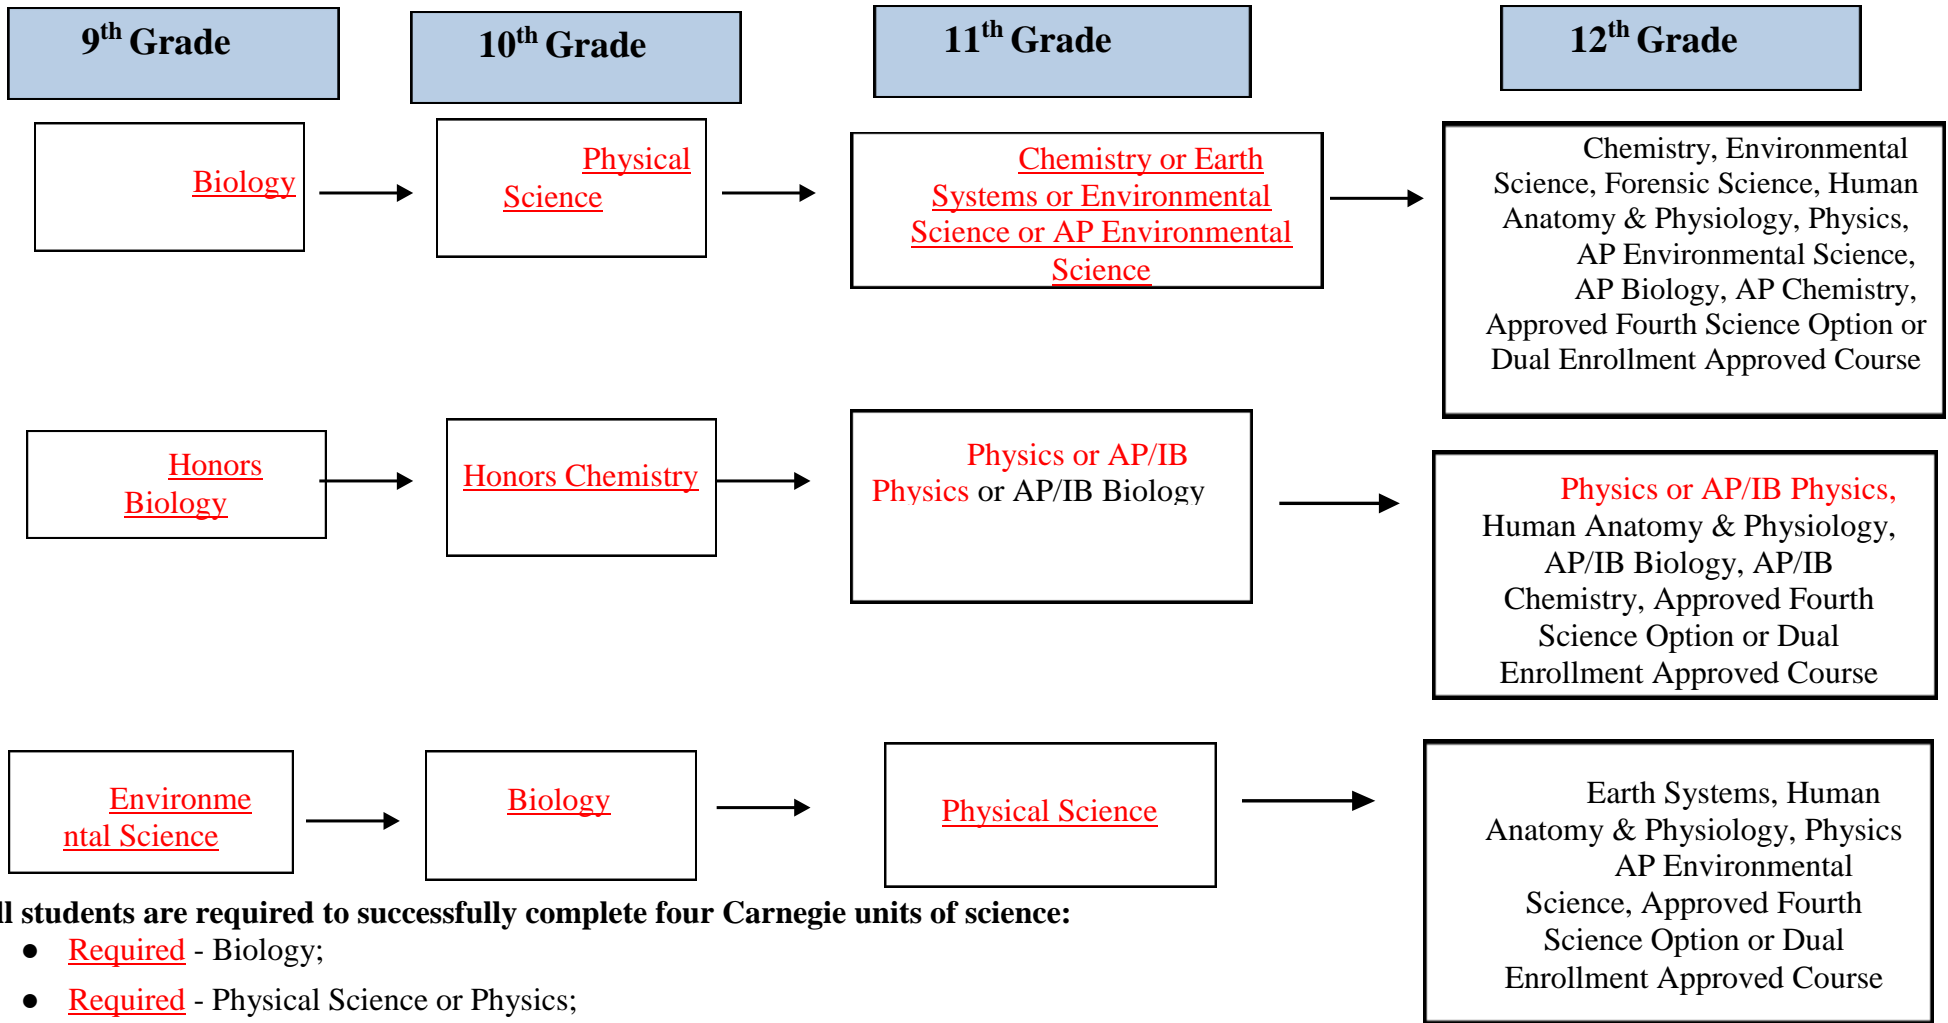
9$^{th}$ Grade

10$^{th}$ Grade

11$^{th}$ Grade

12$^{th}$ Grade

Biology

Physical Science

Chemistry or Earth Systems or Environmental Science or AP Environmental Science

Chemistry, Environmental Science, Forensic Science, Human Anatomy & Physiology, Physics, AP Environmental Science, AP Biology, AP Chemistry, Approved Fourth Science Option or Dual Enrollment Approved Course

Honors Biology

Honors Chemistry

Physics or AP/IB Physics or AP/IB Biology

Physics or AP/IB Physics, Human Anatomy & Physiology, AP/IB Biology, AP/IB Chemistry, Approved Fourth Science Option or Dual Enrollment Approved Course

Environmental Science

Biology

Physical Science

Earth Systems, Human Anatomy & Physiology, Physics AP Environmental Science, Approved Fourth Science Option or Dual Enrollment Approved Course

ll students are required to successfully complete four Carnegie units of science:

● Required - Biology;

● Required - Physical Science or Physics;